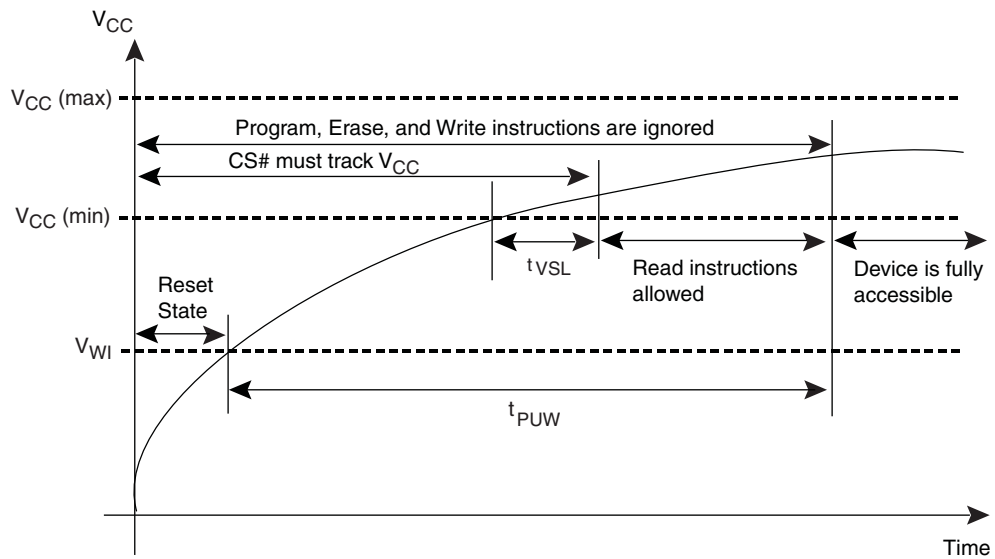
$V_{CC}$

$V_{CC}$ (max)

Program, Erase, and Write instructions are ignored

CS# must track $V_{CC}$

$V_{CC}$ (min)

$t_{VSL}$

Read instructions allowed

Device is fully accessible

Reset State

$V_{WI}$

$t_{PUW}$

Time